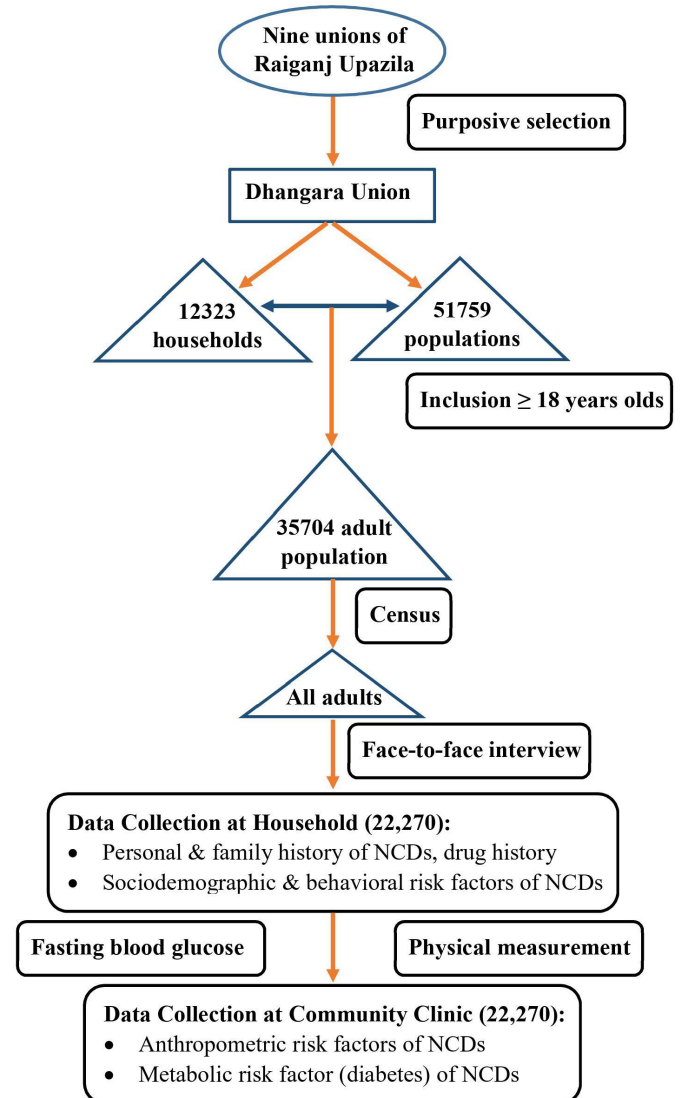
Nine unions of Raiganj Upazila

Purposive selection

Dhangara Union

12323 households

51759 populations

Inclusion ≥ 18 years olds

35704 adult population

Census

All adults

Face-to-face interview

Data Collection at Household (22,270):
- Personal & family history of NCDs, drug history
- Sociodemographic & behavioral risk factors of NCDs

Fasting blood glucose

Physical measurement

Data Collection at Community Clinic (22,270):
- Anthropometric risk factors of NCDs
- Metabolic risk factor (diabetes) of NCDs